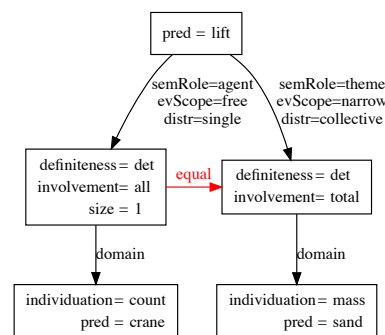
pred = lift

semRole=agent
evScope=free
distr=single

semRole=theme
evScope=narrow
distr=collective

definiteness = det
involvement = all
size = 1

equal

definiteness = det
involvement = total

domain

domain

individuation = count
pred = crane

individuation = mass
pred = sand